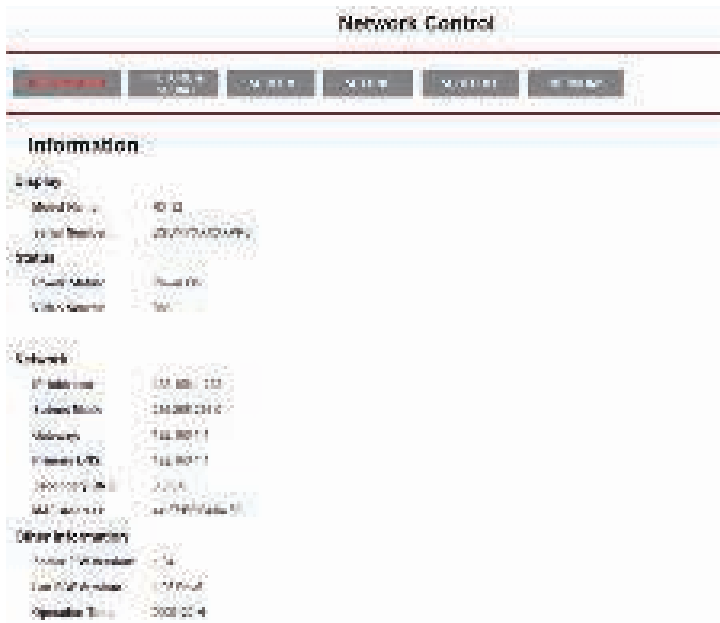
Network Control

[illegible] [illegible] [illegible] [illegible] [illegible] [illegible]

Information

Display

Model Name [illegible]

Serial Number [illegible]

Status

Power Status Power On

Video Source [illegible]

Network

IP Address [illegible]

Subnet Mask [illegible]

Gateway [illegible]

Primary DNS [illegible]

Secondary DNS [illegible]

MAC Address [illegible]

Other Information

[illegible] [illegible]

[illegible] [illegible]

Operation Time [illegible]